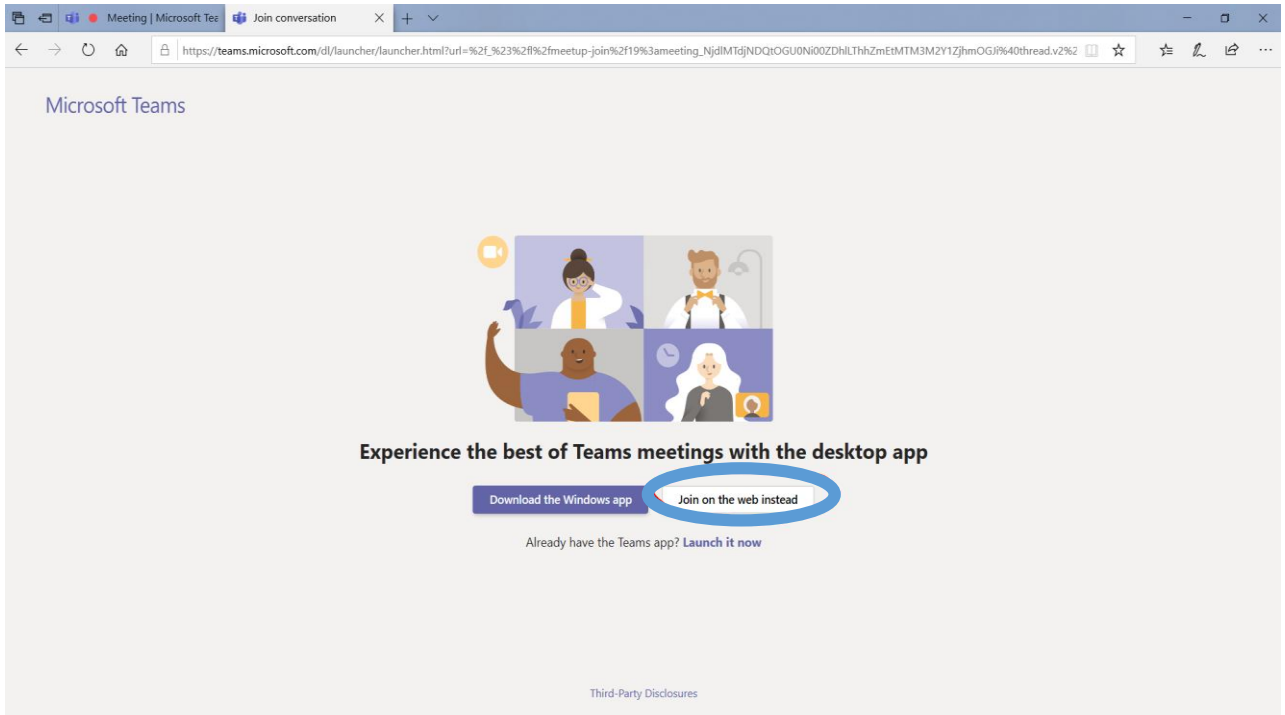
Meeting | Microsoft Tea

Join conversation

https://teams.microsoft.com/dl/launcher/launcher.html?url=%2f_%23%2fl%2fmeetup-join%2f19%3ameeting_NjdlMTdjNDQtOGU0Ni00ZDhlLThhZmEtMTM3M2Y1ZjhmOGJi%40thread.v2%2

Microsoft Teams

Experience the best of Teams meetings with the desktop app

Download the Windows app

Join on the web instead

Already have the Teams app? Launch it now

Third-Party Disclosures